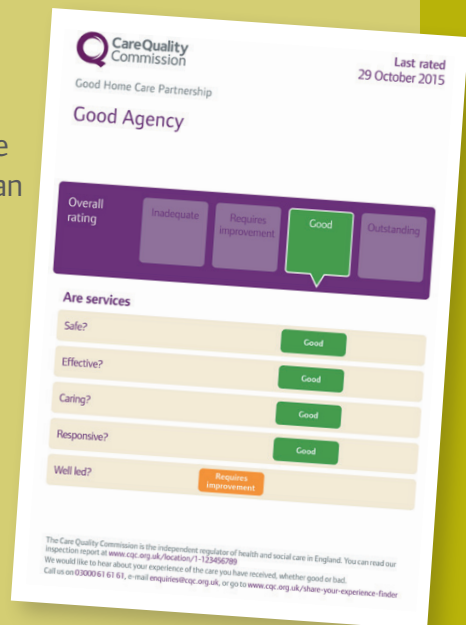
e
an

CareQuality Commission

Last rated
29 October 2015

Good Home Care Partnership

Good Agency

Overall rating

Inadequate

Requires improvement

Good

Outstanding

Are services

Safe?

Good

Effective?

Good

Caring?

Good

Responsive?

Good

Well led?

Requires improvement

The Care Quality Commission is the independent regulator of health and social care in England. You can read our inspection report at www.cqc.org.uk/location/1-123456789
We would like to hear about your experience of the care you have received, whether good or bad.
Call us on 03000 61 61 61, e-mail enquiries@cqc.org.uk, or go to www.cqc.org.uk/share-your-experience-finder